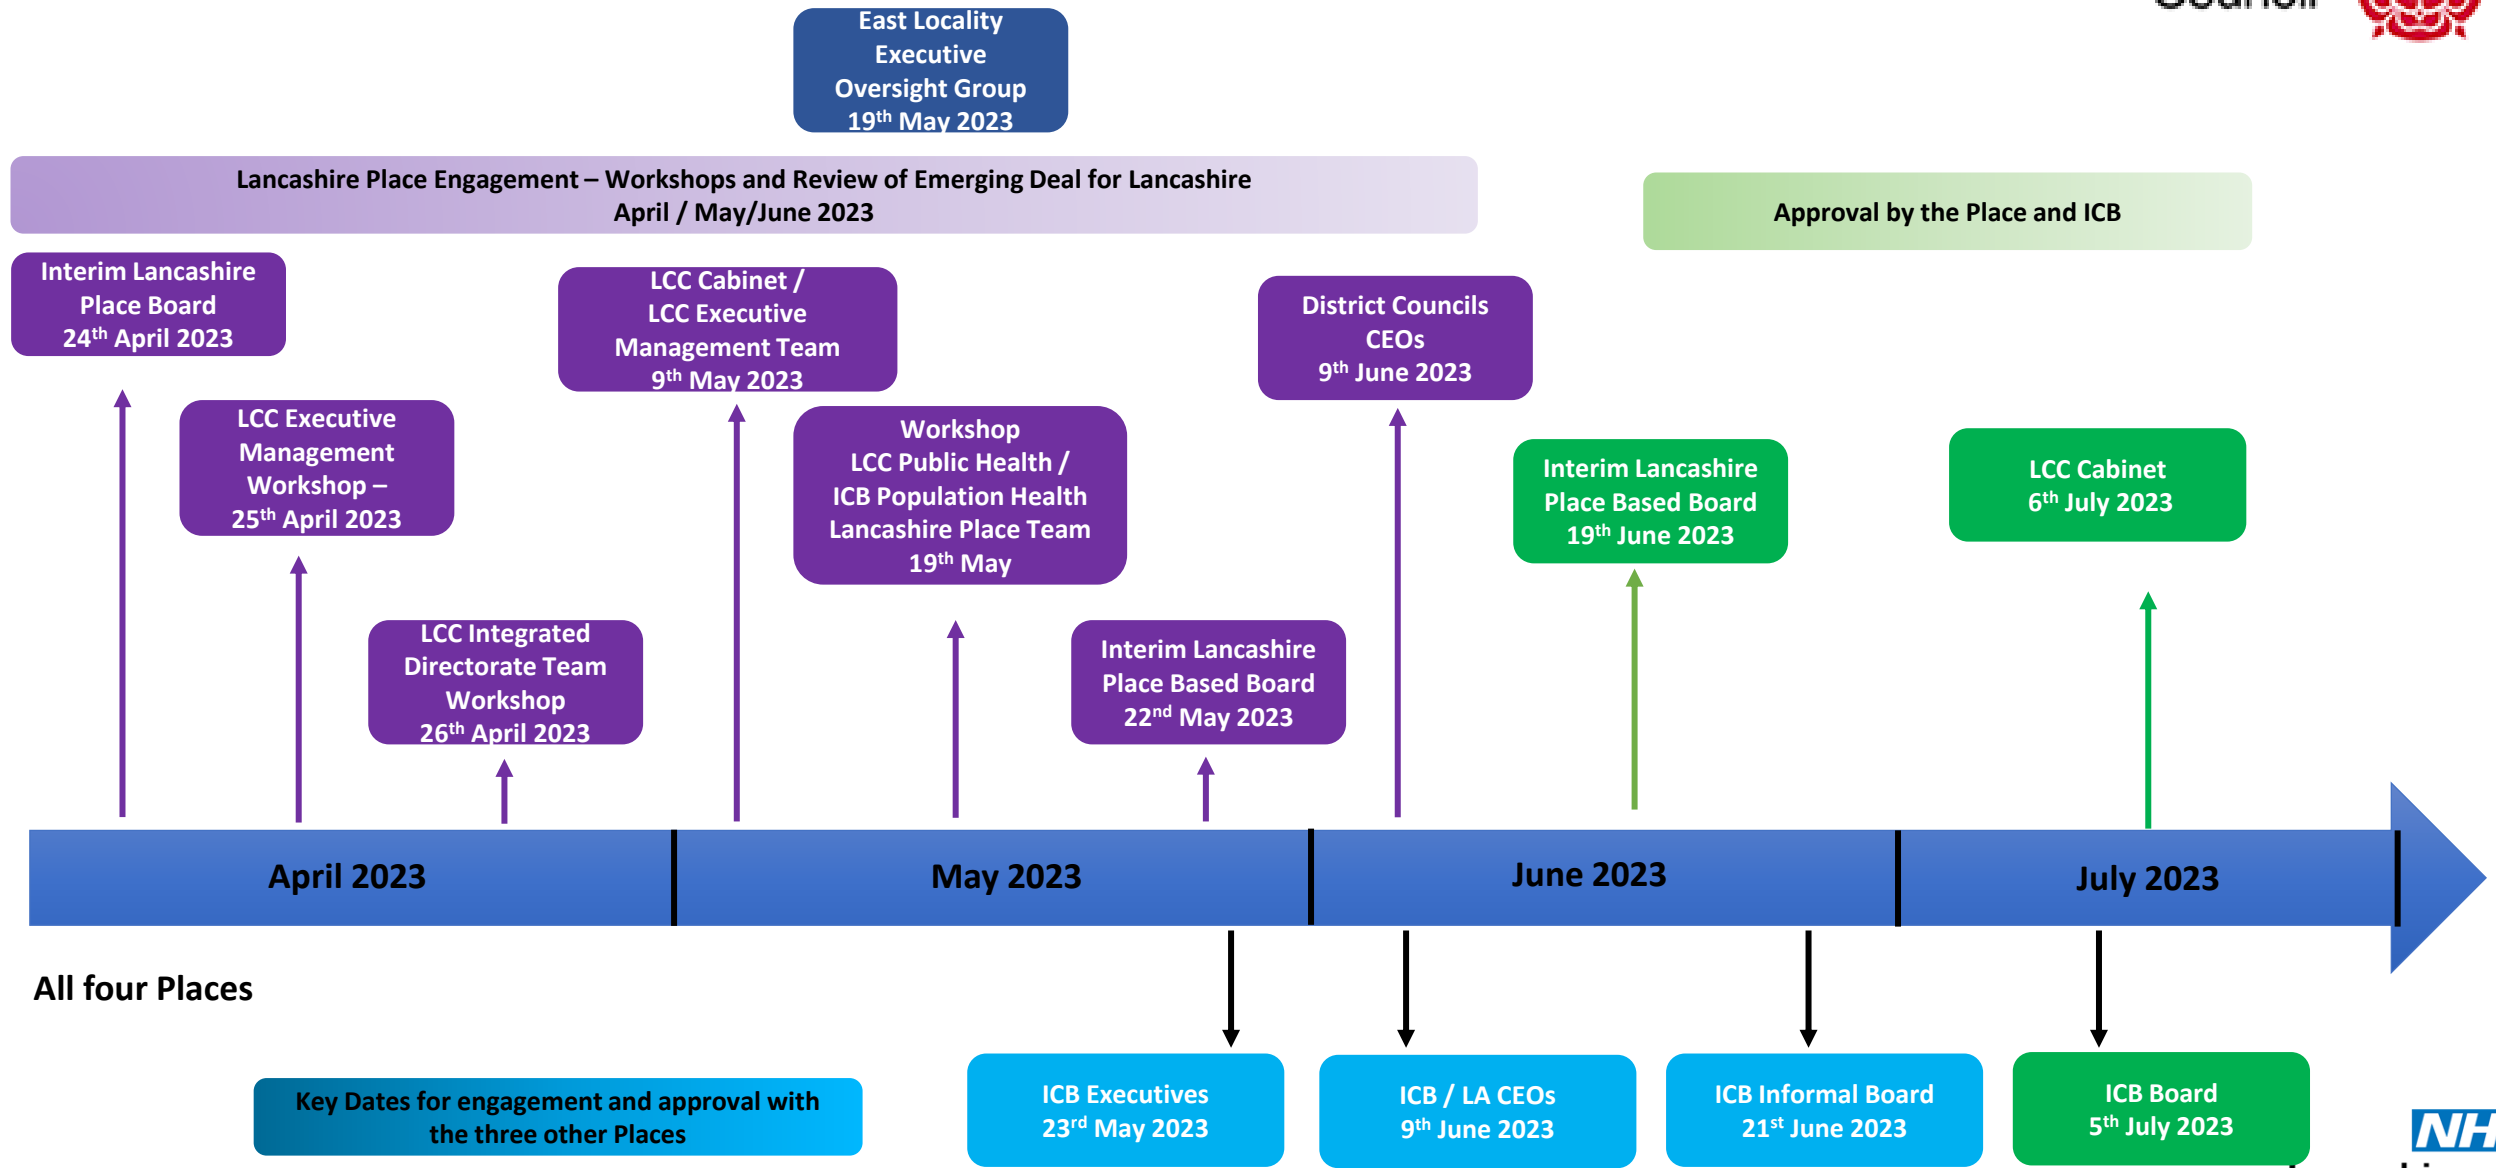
East Locality Executive Oversight Group 19$^{th}$ May 2023

Lancashire Place Engagement – Workshops and Review of Emerging Deal for Lancashire April / May/June 2023

Approval by the Place and ICB

Interim Lancashire Place Board 24$^{th}$ April 2023

LCC Cabinet / LCC Executive Management Team 9$^{th}$ May 2023

District Councils CEOs 9$^{th}$ June 2023

LCC Executive Management Workshop – 25$^{th}$ April 2023

Workshop LCC Public Health / ICB Population Health Lancashire Place Team 19$^{th}$ May

Interim Lancashire Place Based Board 19$^{th}$ June 2023

LCC Cabinet 6$^{th}$ July 2023

LCC Integrated Directorate Team Workshop 26$^{th}$ April 2023

Interim Lancashire Place Based Board 22$^{nd}$ May 2023

April 2023

May 2023

June 2023

July 2023

All four Places

Key Dates for engagement and approval with the three other Places

ICB Executives 23$^{rd}$ May 2023

ICB / LA CEOs 9$^{th}$ June 2023

ICB Informal Board 21$^{st}$ June 2023

ICB Board 5$^{th}$ July 2023

NH